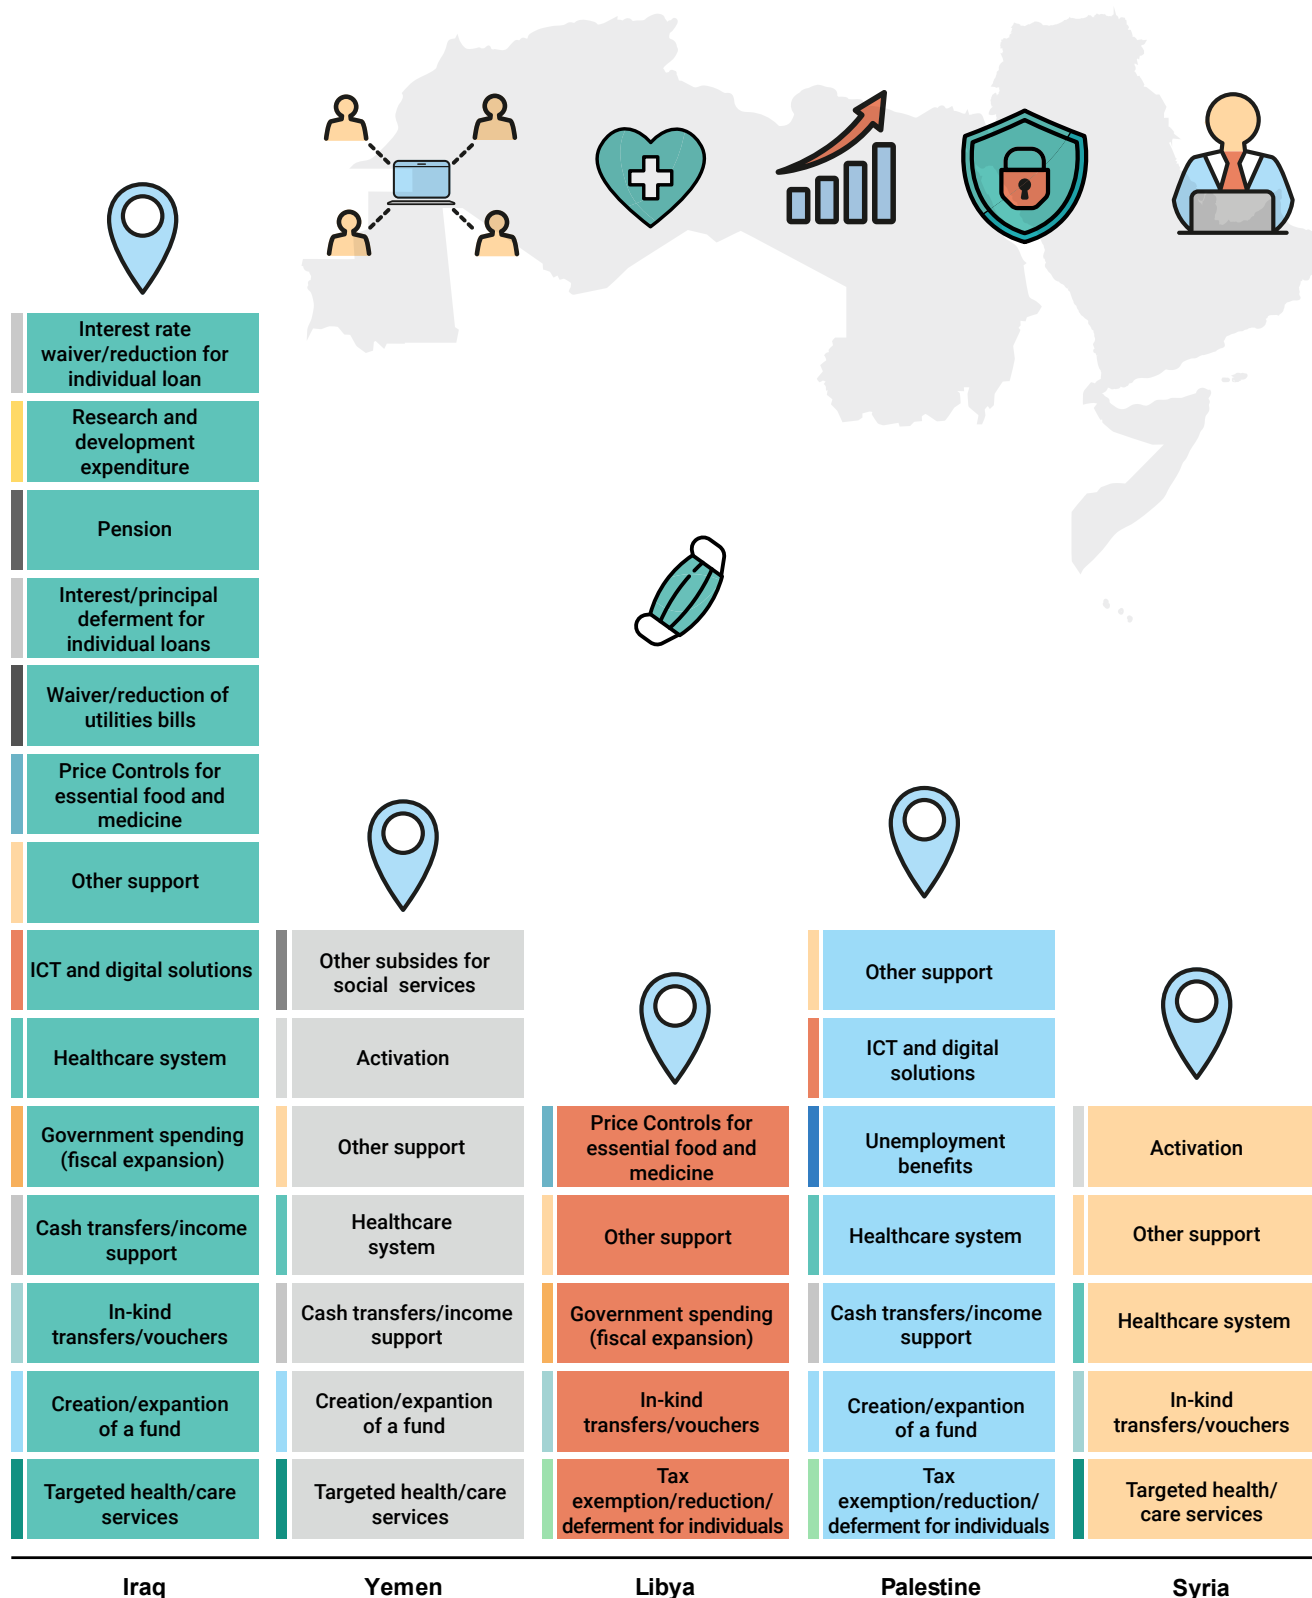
Interest rate waiver/reduction for individual loan

Research and development expenditure

Pension

Interest/principal deferment for individual loans

Waiver/reduction of utilities bills

Price Controls for essential food and medicine

Other support

ICT and digital solutions

Healthcare system

Government spending (fiscal expansion)

Cash transfers/income support

In-kind transfers/vouchers

Creation/expantion of a fund

Targeted health/care services

Iraq

Other subsides for social services

Activation

Other support

Healthcare system

Cash transfers/income support

Creation/expantion of a fund

Targeted health/care services

Yemen

Price Controls for essential food and medicine

Other support

Government spending (fiscal expansion)

In-kind transfers/vouchers

Tax exemption/reduction/ deferment for individuals

Libya

Other support

ICT and digital solutions

Unemployment benefits

Healthcare system

Cash transfers/income support

Creation/expantion of a fund

Tax exemption/reduction/ deferment for individuals

Palestine

Activation

Other support

Healthcare system

In-kind transfers/vouchers

Targeted health/ care services

Syria